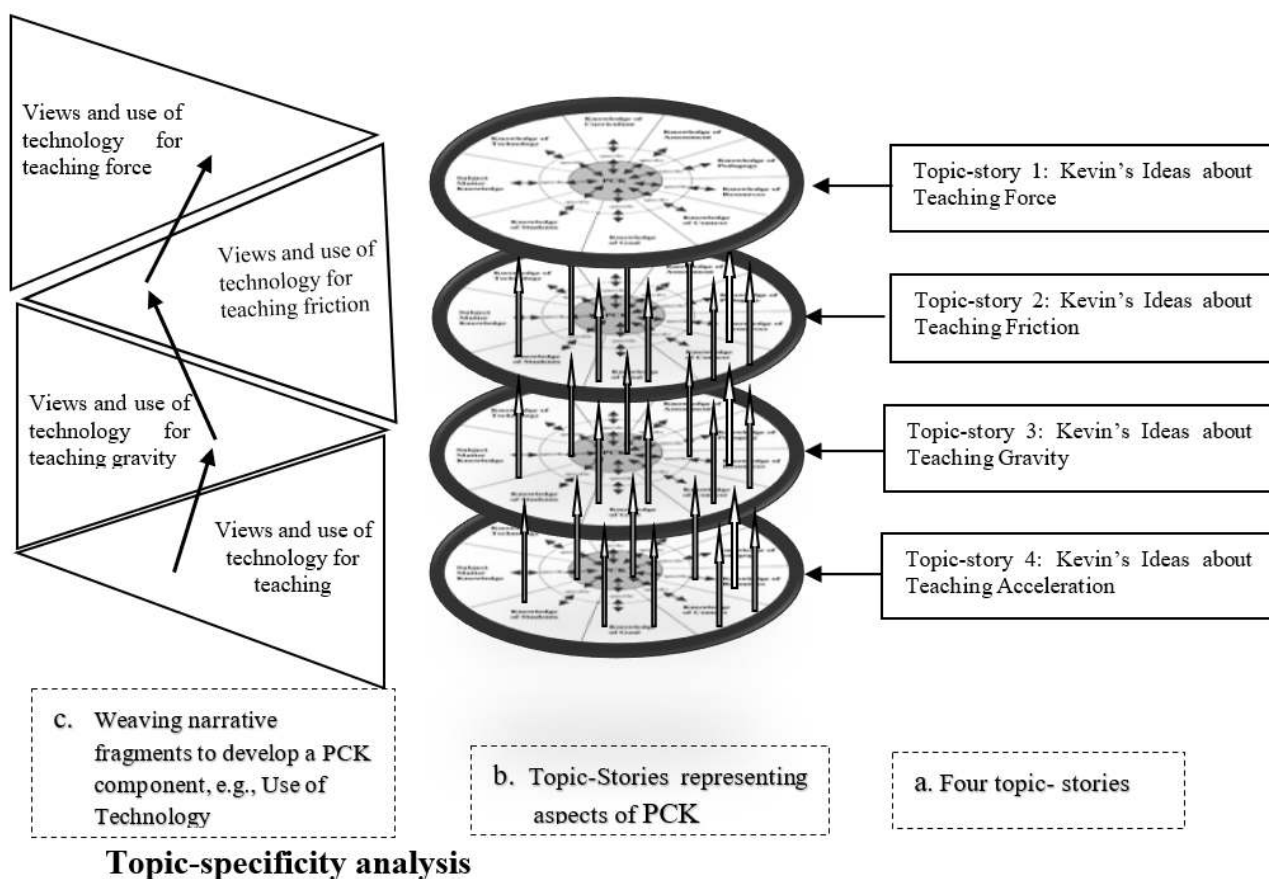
Views and use of technology for teaching force

Views and use of technology for teaching friction

Views and use of technology for teaching gravity

Views and use of technology for teaching

Knowledge of Curriculum
Knowledge of Assessment
Knowledge of Technology
Knowledge of Pedagogy
Subject Matter Knowledge
Knowledge of Resources
Knowledge of Students
Knowledge of Goal
Knowledge of Context

Topic-story 1: Kevin's Ideas about Teaching Force

Topic-story 2: Kevin's Ideas about Teaching Friction

Topic-story 3: Kevin's Ideas about Teaching Gravity

Topic-story 4: Kevin's Ideas about Teaching Acceleration

c. Weaving narrative fragments to develop a PCK component, e.g., Use of Technology

b. Topic-Stories representing aspects of PCK

a. Four topic- stories

Topic-specificity analysis